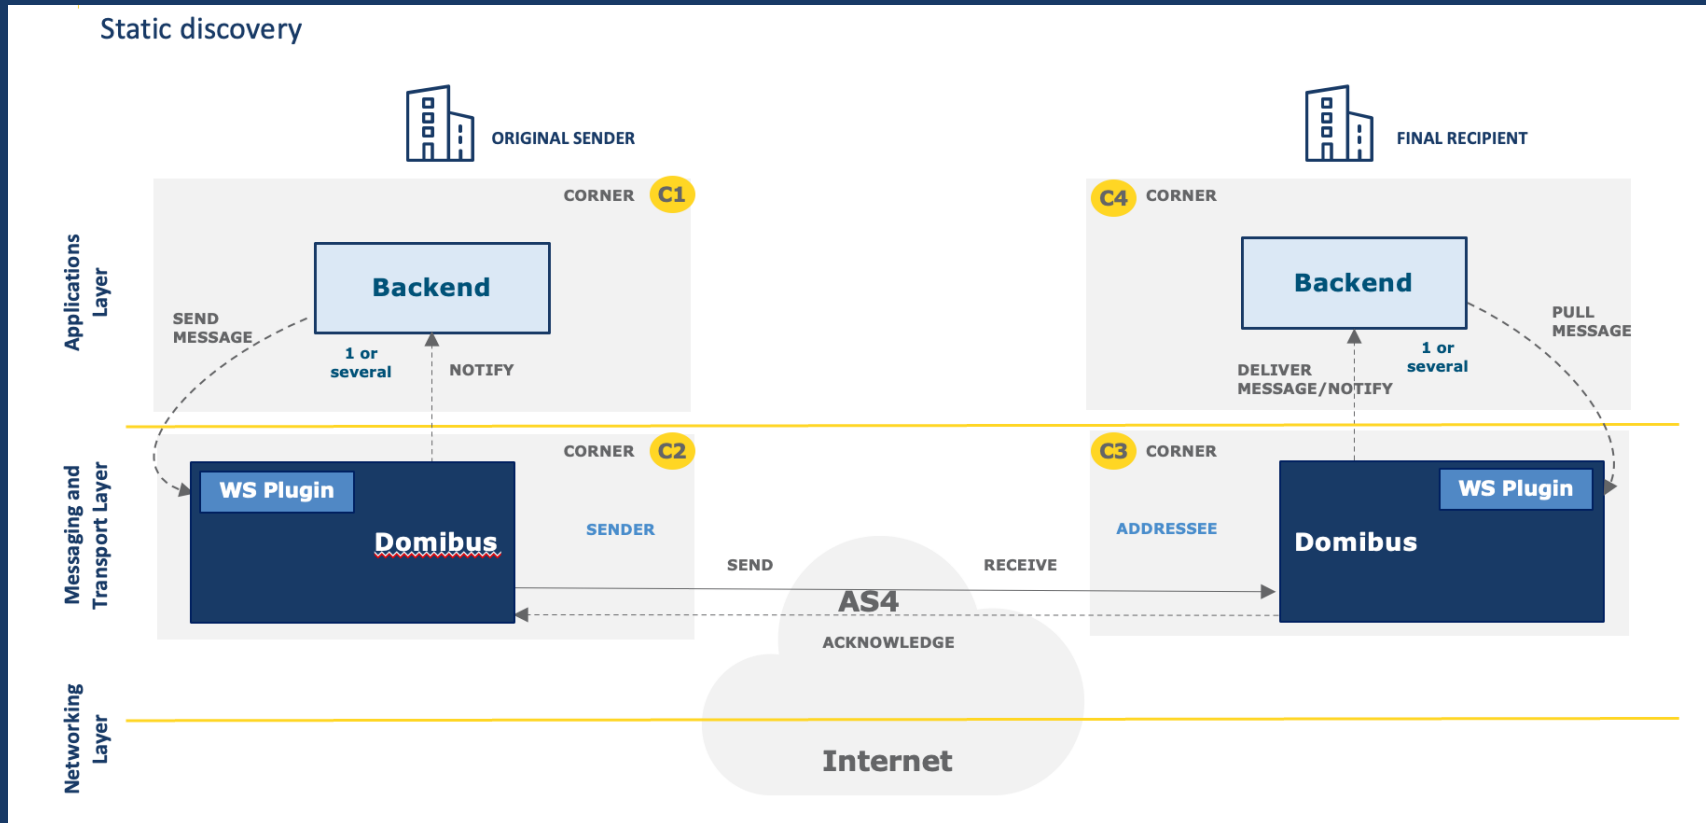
Static discovery

ORIGINAL SENDER

FINAL RECIPIENT

Applications Layer

CORNER C1

Backend

SEND MESSAGE

1 or several

NOTIFY

C4 CORNER

Backend

PULL MESSAGE

1 or several

DELIVER MESSAGE/NOTIFY

Messaging and Transport Layer

CORNER C2

WS Plugin

Domibus

SENDER

C3 CORNER

WS Plugin

Domibus

ADDRESSEE

SEND

RECEIVE

AS4

ACKNOWLEDGE

Networking Layer

Internet